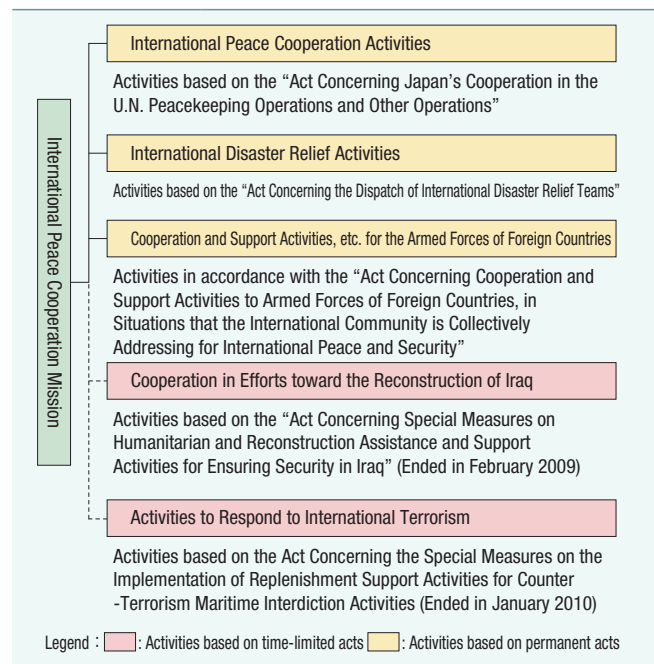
International Peace Cooperation Mission

International Peace Cooperation Activities

Activities based on the "Act Concerning Japan's Cooperation in the U.N. Peacekeeping Operations and Other Operations"

International Disaster Relief Activities

Activities based on the "Act Concerning the Dispatch of International Disaster Relief Teams"

Cooperation and Support Activities, etc. for the Armed Forces of Foreign Countries

Activities in accordance with the "Act Concerning Cooperation and Support Activities to Armed Forces of Foreign Countries, in Situations that the International Community is Collectively Addressing for International Peace and Security"

Cooperation in Efforts toward the Reconstruction of Iraq

Activities based on the "Act Concerning Special Measures on Humanitarian and Reconstruction Assistance and Support Activities for Ensuring Security in Iraq" (Ended in February 2009)

Activities to Respond to International Terrorism

Activities based on the Act Concerning the Special Measures on the Implementation of Replenishment Support Activities for Counter -Terrorism Maritime Interdiction Activities (Ended in January 2010)

Legend : : Activities based on time-limited acts : Activities based on permanent acts